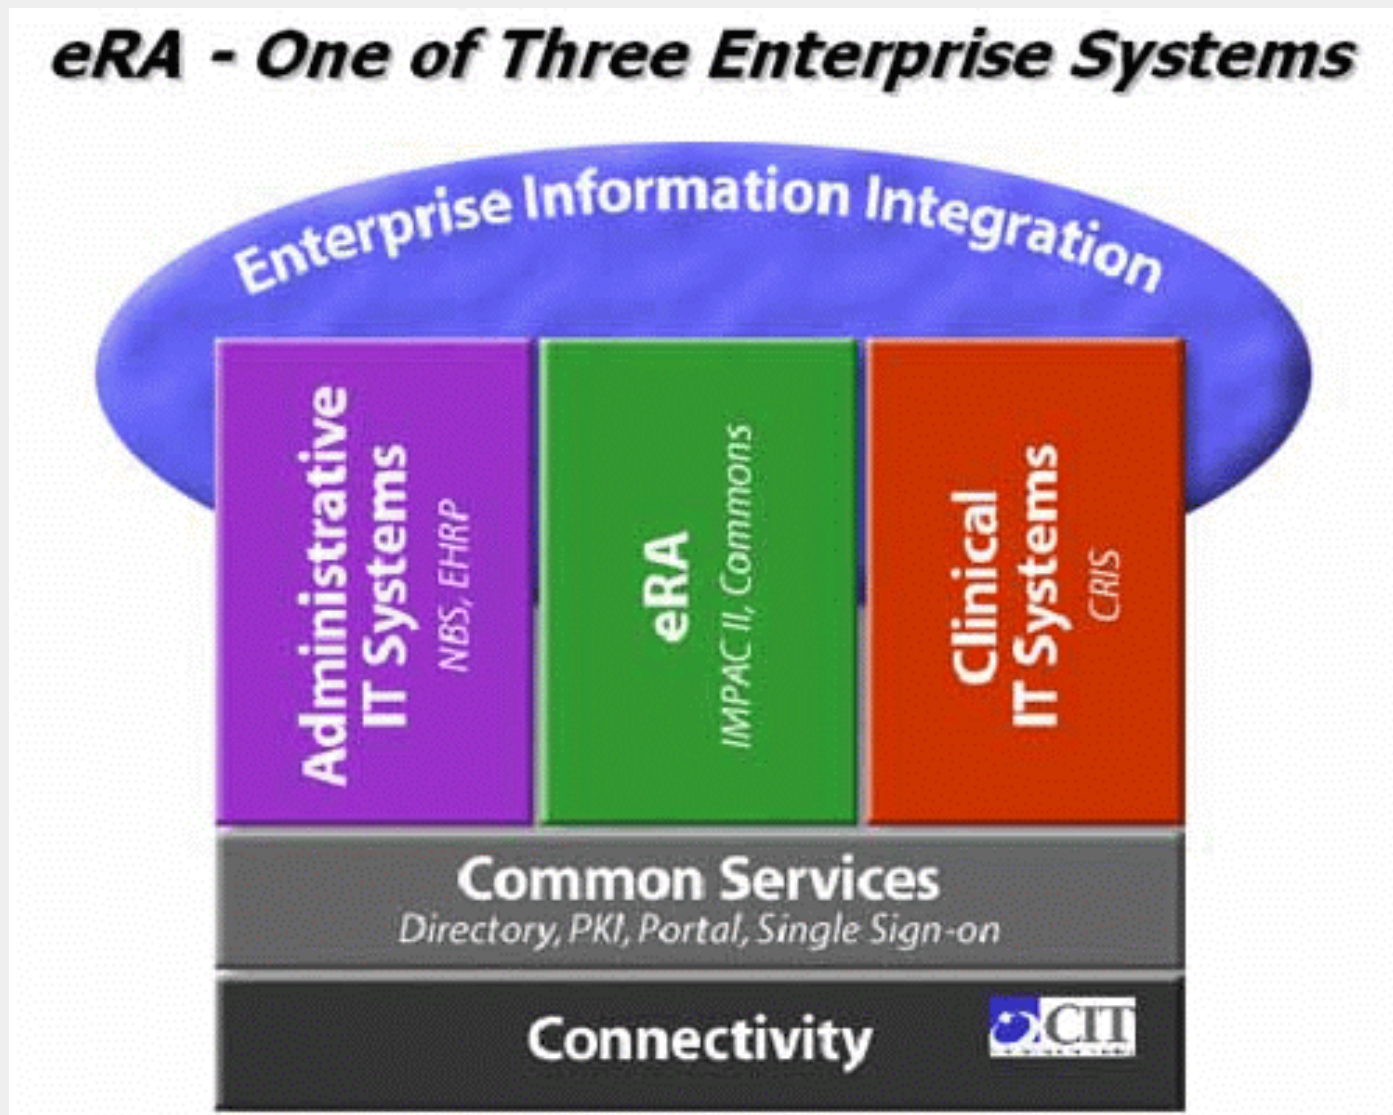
eRA - One of Three Enterprise Systems

Enterprise Information Integration

Administrative IT Systems
NBS, EHRP

eRA
IMPAC II, Commons

Clinical IT Systems
CRIS

Common Services
Directory, PKI, Portal, Single Sign-on

Connectivity

CIT